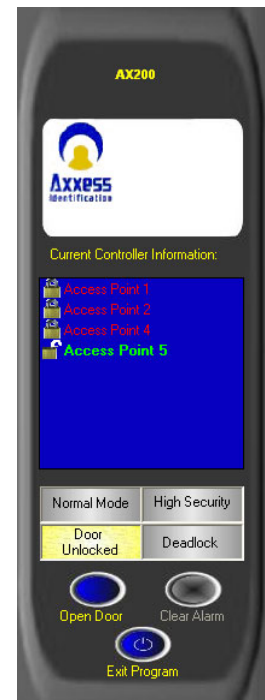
AX200

Axxess
Identification

Current Controller Information:

Access Point 1
Access Point 2
Access Point 4
Access Point 5

Normal Mode
High Security
Door Unlocked
Deadlock

Open Door
Clear Alarm
Exit Program